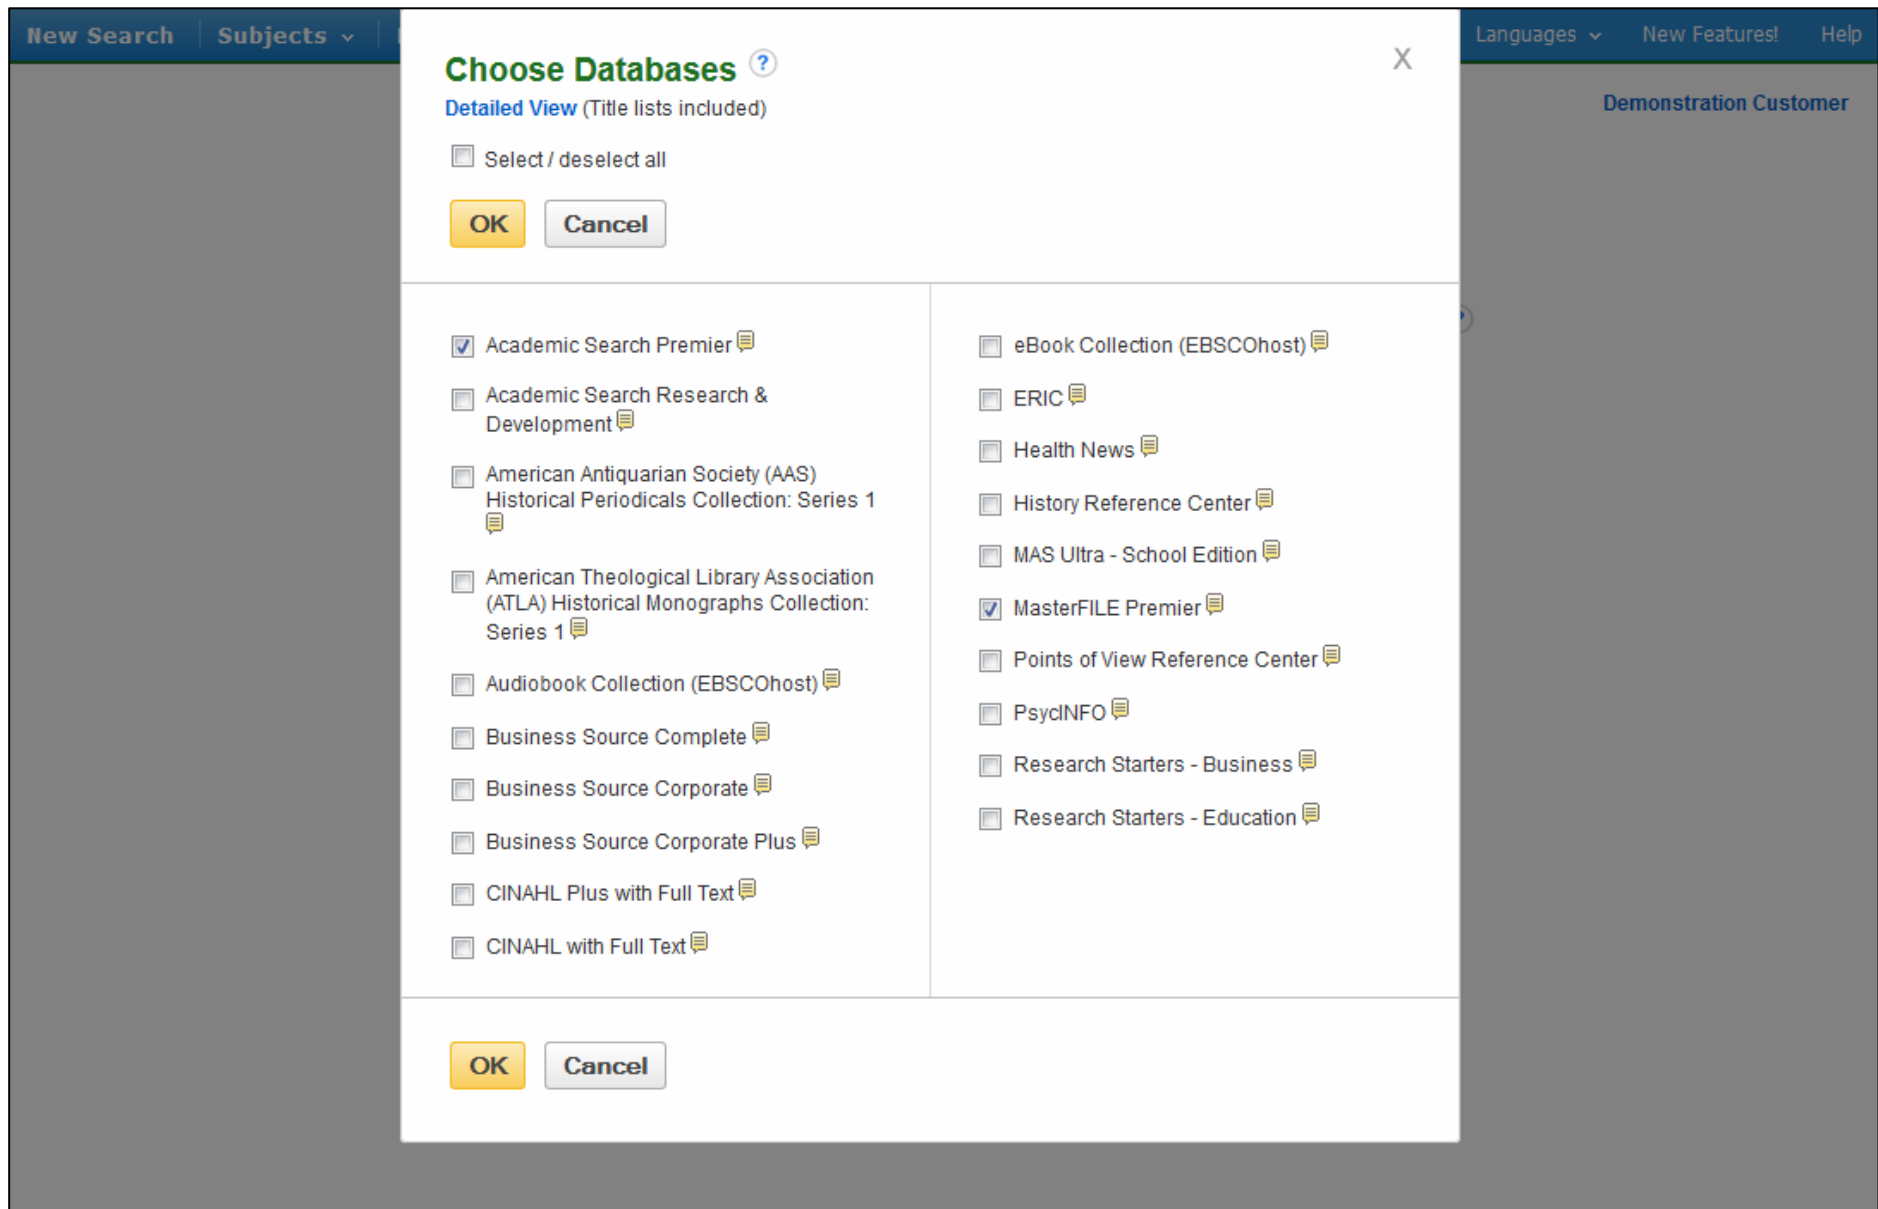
New Search Subjects Languages New Features! Help

Demonstration Customer

Choose Databases ?

X

Detailed View (Title lists included)

Select / deselect all

OK Cancel

Academic Search Premier

Academic Search Research & Development

American Antiquarian Society (AAS) Historical Periodicals Collection: Series 1

American Theological Library Association (ATLA) Historical Monographs Collection: Series 1

Audiobook Collection (EBSCOhost)

Business Source Complete

Business Source Corporate

Business Source Corporate Plus

CINAHL Plus with Full Text

CINAHL with Full Text

eBook Collection (EBSCOhost)

ERIC

Health News

History Reference Center

MAS Ultra - School Edition

MasterFILE Premier

Points of View Reference Center

PsycINFO

Research Starters - Business

Research Starters - Education

OK Cancel